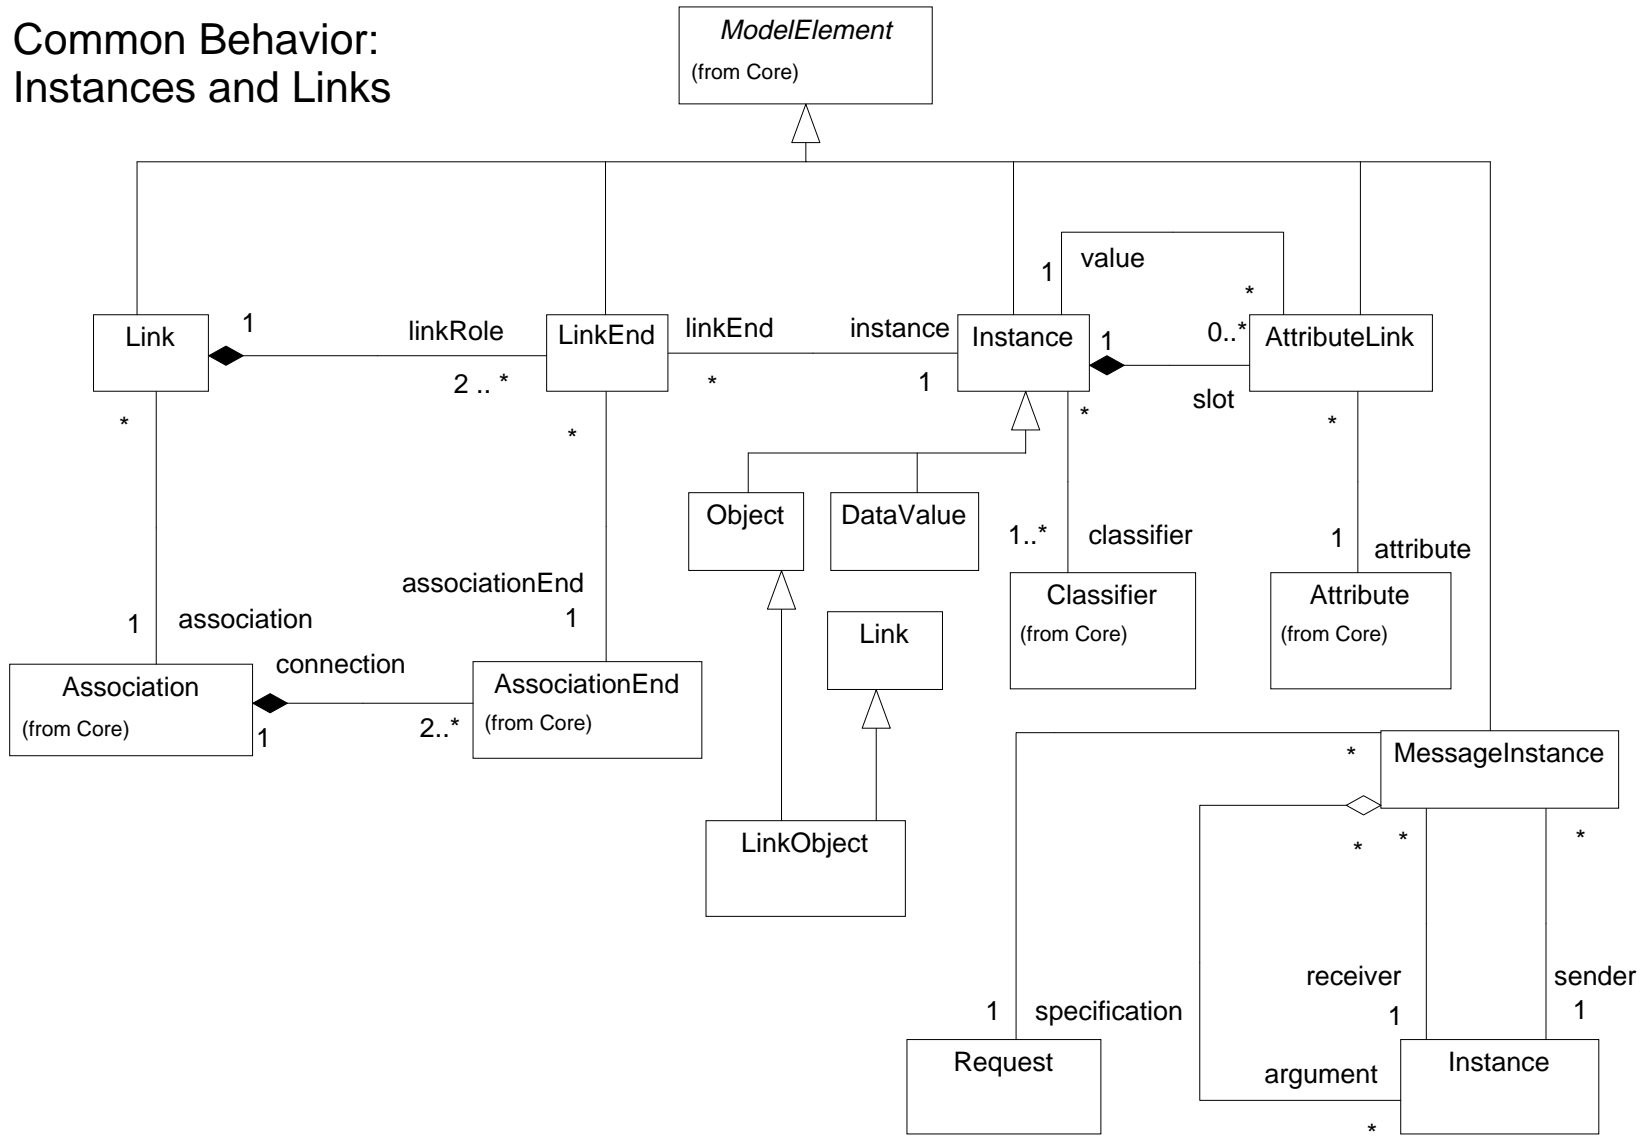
Common Behavior:
Instances and Links

ModelElement
(from Core)

Link
1
linkRole
2 .. *
*
LinkEnd
linkEnd
*
instance
1
Instance
1
value
1
*
0..*
slot
AttributeLink
*
*
*
1 association
Association
(from Core)
connection
1
2..*
associationEnd
1
AssociationEnd
(from Core)

Object
DataValue
Link
LinkObject

1..*
classifier
Classifier
(from Core)

1
attribute
Attribute
(from Core)

*
MessageInstance
*
*
*
receiver
1
sender
1
1
specification
Request
argument
Instance
*